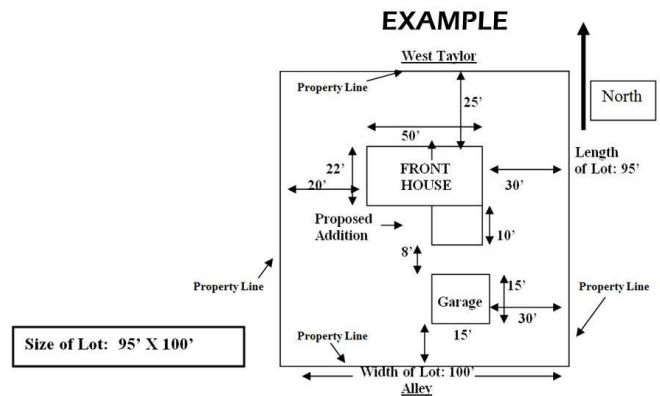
EXAMPLE

West Taylor

Property Line

25'

North

50'

22'

FRONT HOUSE

Length of Lot: 95'

20'

30'

Proposed Addition

10'

8'

Property Line

Garage

15'

Property Line

30'

15'

Property Line

Size of Lot: 95' X 100'

Width of Lot: 100'

Alley